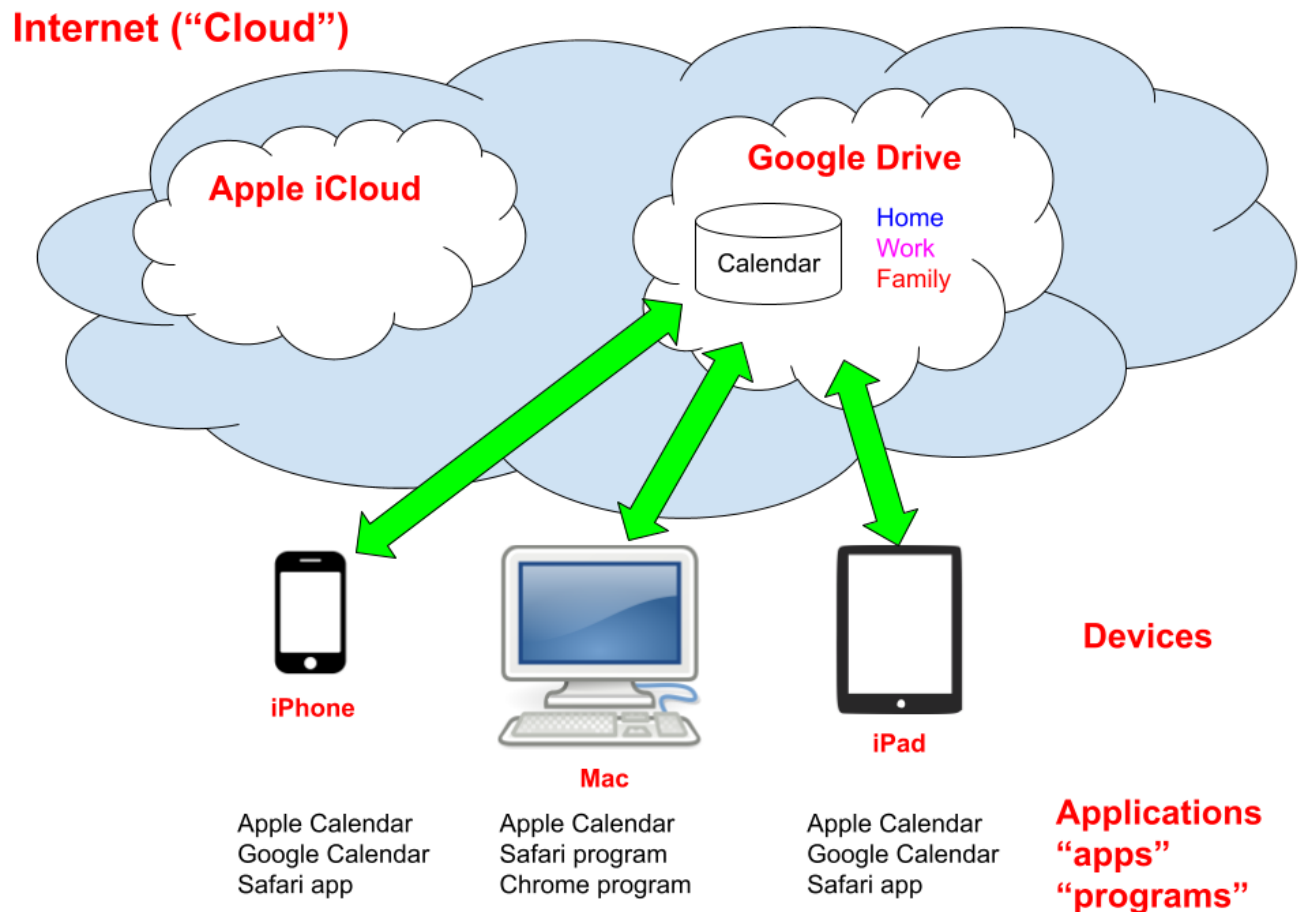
Internet ("Cloud")

Apple iCloud

Google Drive

Calendar

Home
Work
Family

Devices

iPhone

Mac

iPad

Apple Calendar
Google Calendar
Safari app

Apple Calendar
Safari program
Chrome program

Apple Calendar
Google Calendar
Safari app

Applications
"apps"
"programs"